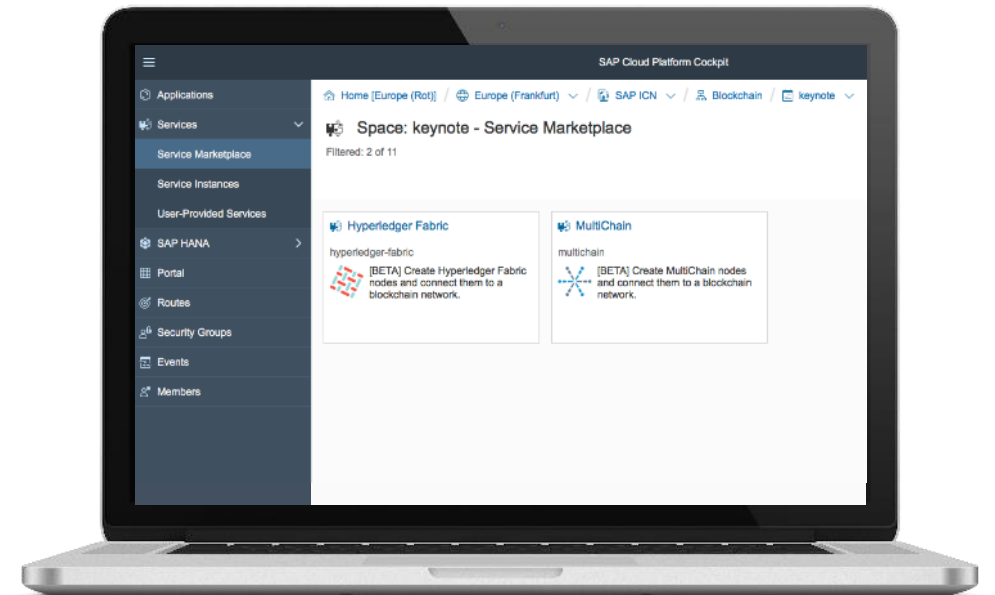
SAP Cloud Platform Cockpit

Applications
Services
Service Marketplace
Service Instances
User-Provided Services
SAP HANA
Portal
Routes
Security Groups
Events
Members

Home [Europe (Rot)] / Europe (Frankfurt) / SAP ICN / Blockchain / keynote

Space: keynote - Service Marketplace
Filtered: 2 of 11

Hyperledger Fabric
hyperledger-fabric
[BETA] Create Hyperledger Fabric nodes and connect them to a blockchain network.

MultiChain
multichain
[BETA] Create MultiChain nodes and connect them to a blockchain network.